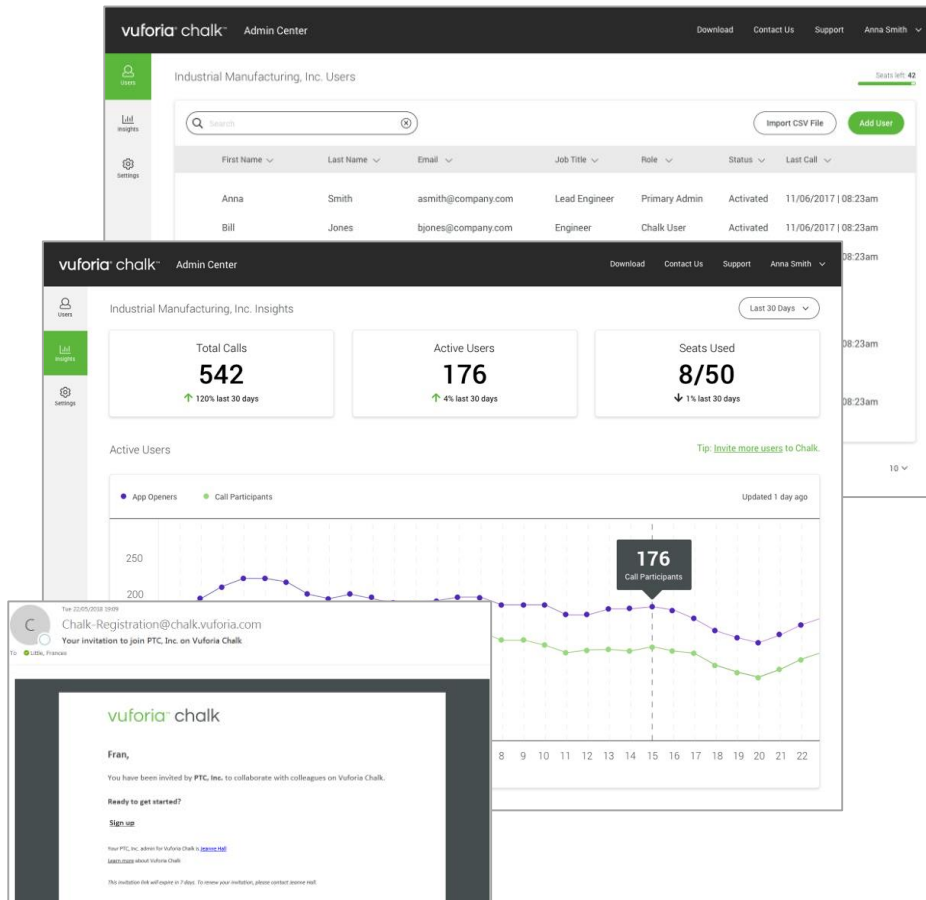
vuforia chalk™ Admin Center

Download Contact Us Support Anna Smith

Users

Insights

Settings

Industrial Manufacturing, Inc. Users

Seats left: 42

Search

Import CSV File

Add User

| First Name | Last Name | Email | Job Title | Role | Status | Last Call |
|---|---|---|---|---|---|---|
| Anna | Smith | asmith@company.com | Lead Engineer | Primary Admin | Activated | 11/06/2017 \| 08:23am |
| Bill | Jones | bjones@company.com | Engineer | Chalk User | Activated | 11/06/2017 \| 08:23am |

08:23am

08:23am

08:23am

10

vuforia chalk™ Admin Center

Download Contact Us Support Anna Smith

Users

Insights

Settings

Industrial Manufacturing, Inc. Insights

Last 30 Days

Total Calls
542
120% last 30 days

Active Users
176
4% last 30 days

Seats Used
8/50
1% last 30 days

Active Users

Tip: Invite more users to Chalk.

App Openers Call Participants

Updated 1 day ago

250

200

176
Call Participants

8 9 10 11 12 13 14 15 16 17 18 19 20 21 22

C

Tue 22/05/2018 19:09

Chalk-Registration@chalk.vuforia.com

Your invitation to join PTC, Inc. on Vuforia Chalk

To Little, Frances

vuforia chalk

Fran,

You have been invited by PTC, Inc. to collaborate with colleagues on Vuforia Chalk.

Ready to get started?

Sign up

Your PTC, Inc. admin for Vuforia Chalk is Jeanne Hall

Learn more about Vuforia Chalk

This invitation link will expire in 7 days. To renew your invitation, please contact Jeanne Hall.